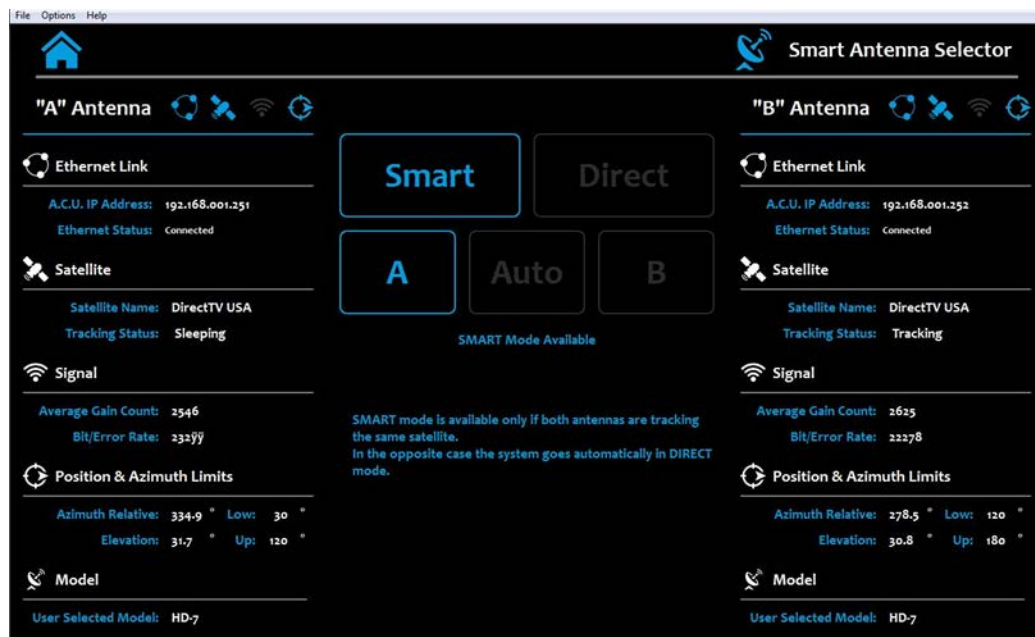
File Options Help

Smart Antenna Selector

"A" Antenna

Ethernet Link

A.C.U. IP Address: 192.168.001.251
Ethernet Status: Connected

Satellite

Satellite Name: DirectTV USA
Tracking Status: Sleeping

Signal

Average Gain Count: 2546
Bit/Error Rate: 232ÿÿ

Position & Azimuth Limits

Azimuth Relative: 334.9 ° Low: 30 °
Elevation: 31.7 ° Up: 120 °

Model

User Selected Model: HD-7

Smart

Direct

A

Auto

B

SMART Mode Available

SMART mode is available only if both antennas are tracking the same satellite.
In the opposite case the system goes automatically in DIRECT mode.

"B" Antenna

Ethernet Link

A.C.U. IP Address: 192.168.001.252
Ethernet Status: Connected

Satellite

Satellite Name: DirectTV USA
Tracking Status: Tracking

Signal

Average Gain Count: 2625
Bit/Error Rate: 22278

Position & Azimuth Limits

Azimuth Relative: 278.5 ° Low: 120 °
Elevation: 30.8 ° Up: 180 °

Model

User Selected Model: HD-7